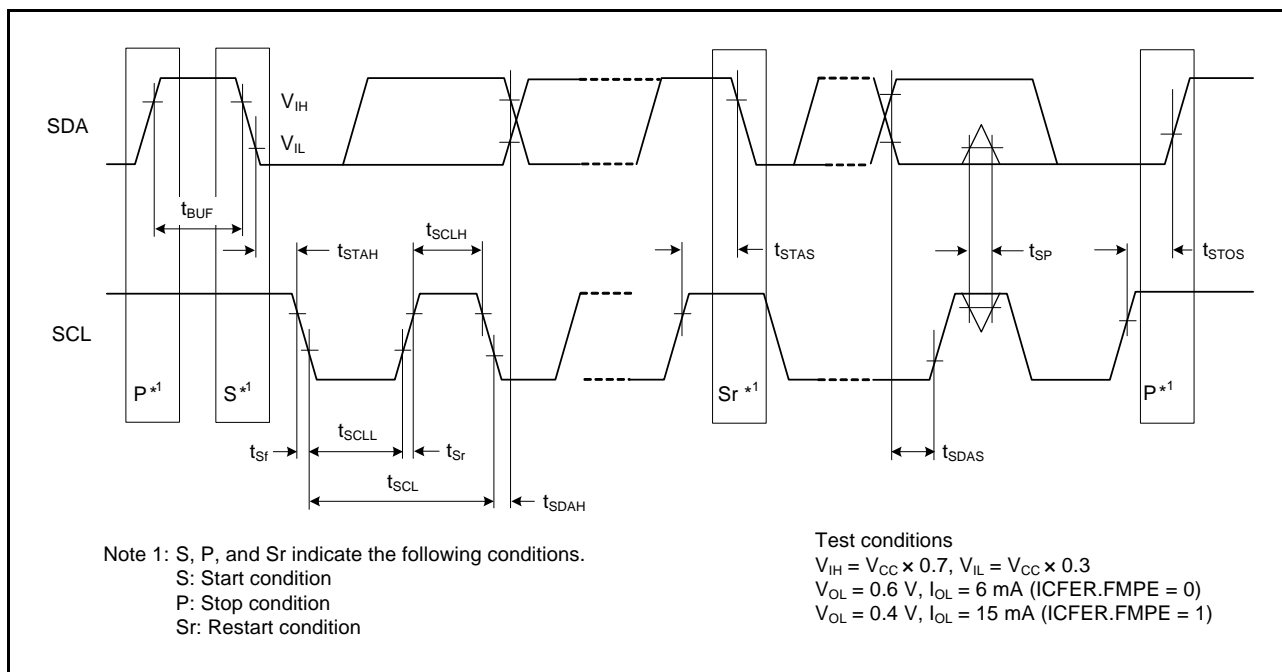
SDA

$V_{IH}$

$V_{IL}$

$t_{BUF}$

$t_{STAH}$

$t_{SCLH}$

$t_{STAS}$

$t_{SP}$

$t_{STOS}$

SCL

P $^{*1}$

S $^{*1}$

Sr $^{*1}$

P $^{*1}$

$t_{Sf}$

$t_{SCLL}$

$t_{Sr}$

$t_{SCL}$

$t_{SDAH}$

$t_{SDAS}$

Note 1: S, P, and Sr indicate the following conditions.
S: Start condition
P: Stop condition
Sr: Restart condition

Test conditions
$V_{IH} = V_{CC} \times 0.7$, $V_{IL} = V_{CC} \times 0.3$
$V_{OL} = 0.6$ V, $I_{OL} = 6$ mA (ICFER.FMPE = 0)
$V_{OL} = 0.4$ V, $I_{OL} = 15$ mA (ICFER.FMPE = 1)